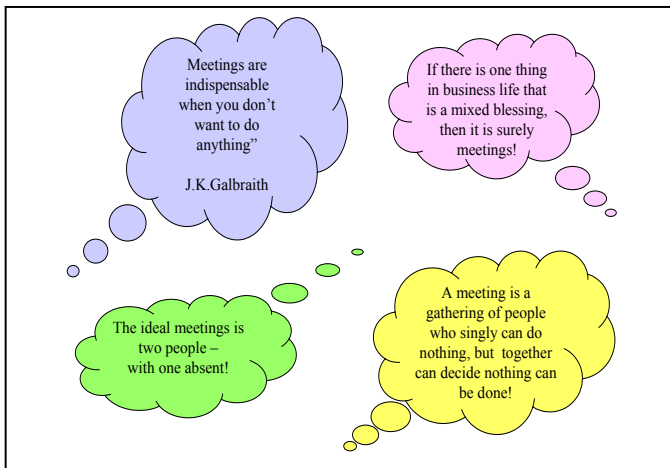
Meetings are indispensable when you don't want to do anything"

J.K.Galbraith

If there is one thing in business life that is a mixed blessing, then it is surely meetings!

The ideal meetings is two people – with one absent!

A meeting is a gathering of people who singly can do nothing, but together can decide nothing can be done!